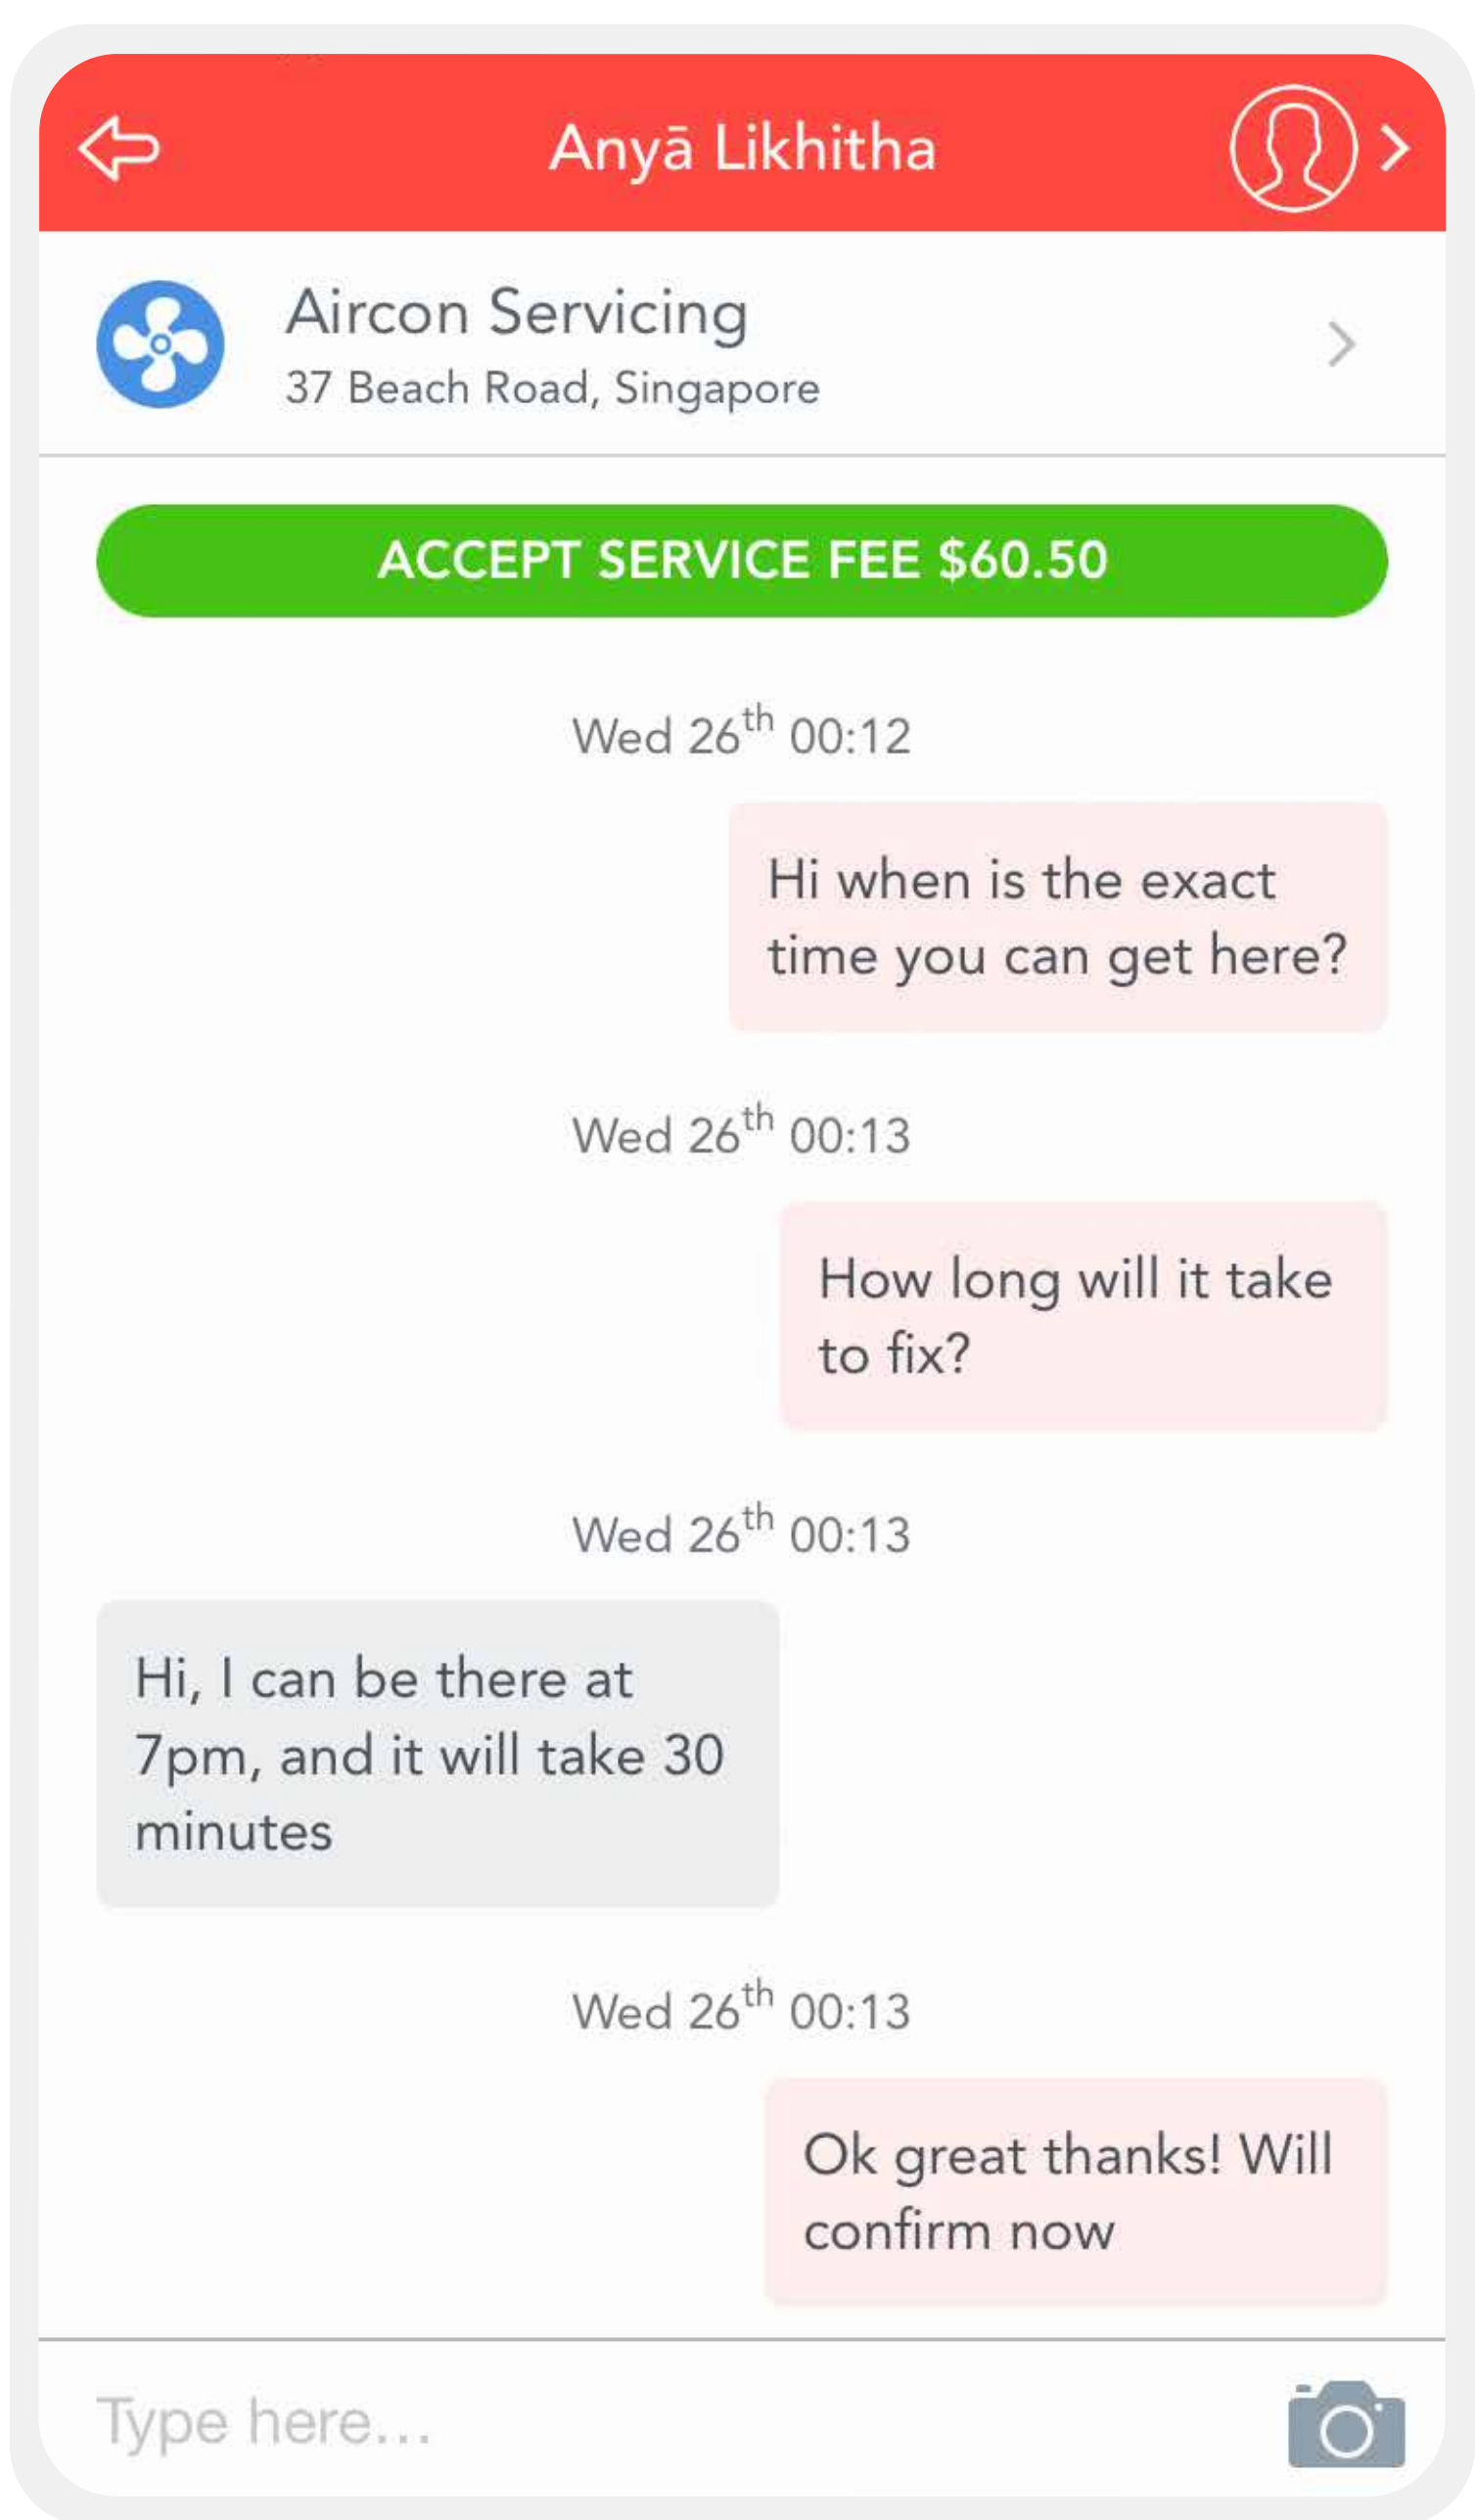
Anyā Likhitha

Aircon Servicing
37 Beach Road, Singapore

ACCEPT SERVICE FEE $60.50

Wed 26$^{th}$ 00:12

Hi when is the exact time you can get here?

Wed 26$^{th}$ 00:13

How long will it take to fix?

Wed 26$^{th}$ 00:13

Hi, I can be there at 7pm, and it will take 30 minutes

Wed 26$^{th}$ 00:13

Ok great thanks! Will confirm now

Type here...